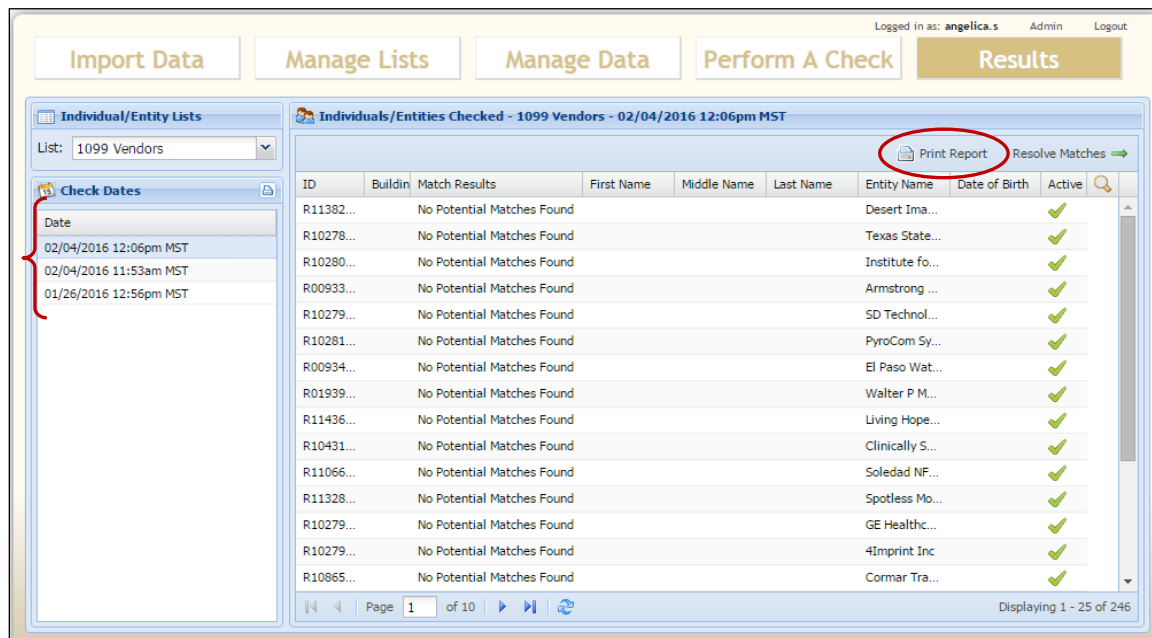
Logged in as: angelica.s Admin Logout

Import Data | Manage Lists | Manage Data | Perform A Check | Results

Individual/Entity Lists

List: 1099 Vendors

Check Dates

Date
02/04/2016 12:06pm MST
02/04/2016 11:53am MST
01/26/2016 12:56pm MST

Individuals/Entities Checked - 1099 Vendors - 02/04/2016 12:06pm MST

Print Report Resolve Matches

| ID | Buildin | Match Results | First Name | Middle Name | Last Name | Entity Name | Date of Birth | Active |
|---|---|---|---|---|---|---|---|---|
| R11382... | | No Potential Matches Found | | | | Desert Ima... | | |
| R10278... | | No Potential Matches Found | | | | Texas State... | | |
| R10280... | | No Potential Matches Found | | | | Institute fo... | | |
| R00933... | | No Potential Matches Found | | | | Armstrong ... | | |
| R10279... | | No Potential Matches Found | | | | SD Technol... | | |
| R10281... | | No Potential Matches Found | | | | PyroCom Sy... | | |
| R00934... | | No Potential Matches Found | | | | El Paso Wat... | | |
| R01939... | | No Potential Matches Found | | | | Walter P M... | | |
| R11436... | | No Potential Matches Found | | | | Living Hope... | | |
| R10431... | | No Potential Matches Found | | | | Clinically S... | | |
| R11066... | | No Potential Matches Found | | | | Soledad NF... | | |
| R11328... | | No Potential Matches Found | | | | Spotless Mo... | | |
| R10279... | | No Potential Matches Found | | | | GE Healthc... | | |
| R10279... | | No Potential Matches Found | | | | 4Imprint Inc | | |
| R10865... | | No Potential Matches Found | | | | Cormar Tra... | | |

Page 1 of 10

Displaying 1 - 25 of 246